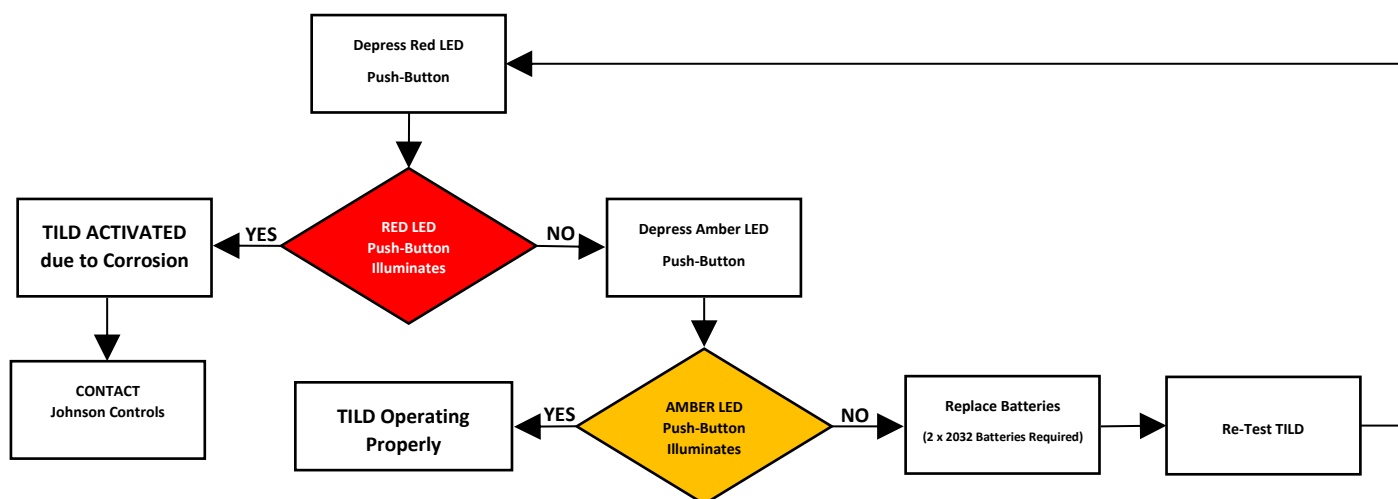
Depress Red LED

Push-Button

TILD ACTIVATED due to Corrosion

YES

RED LED Push-Button Illuminates

NO

Depress Amber LED

Push-Button

CONTACT Johnson Controls

TILD Operating Properly

YES

AMBER LED Push-Button Illuminates

NO

Replace Batteries

(2 x 2032 Batteries Required)

Re-Test TILD